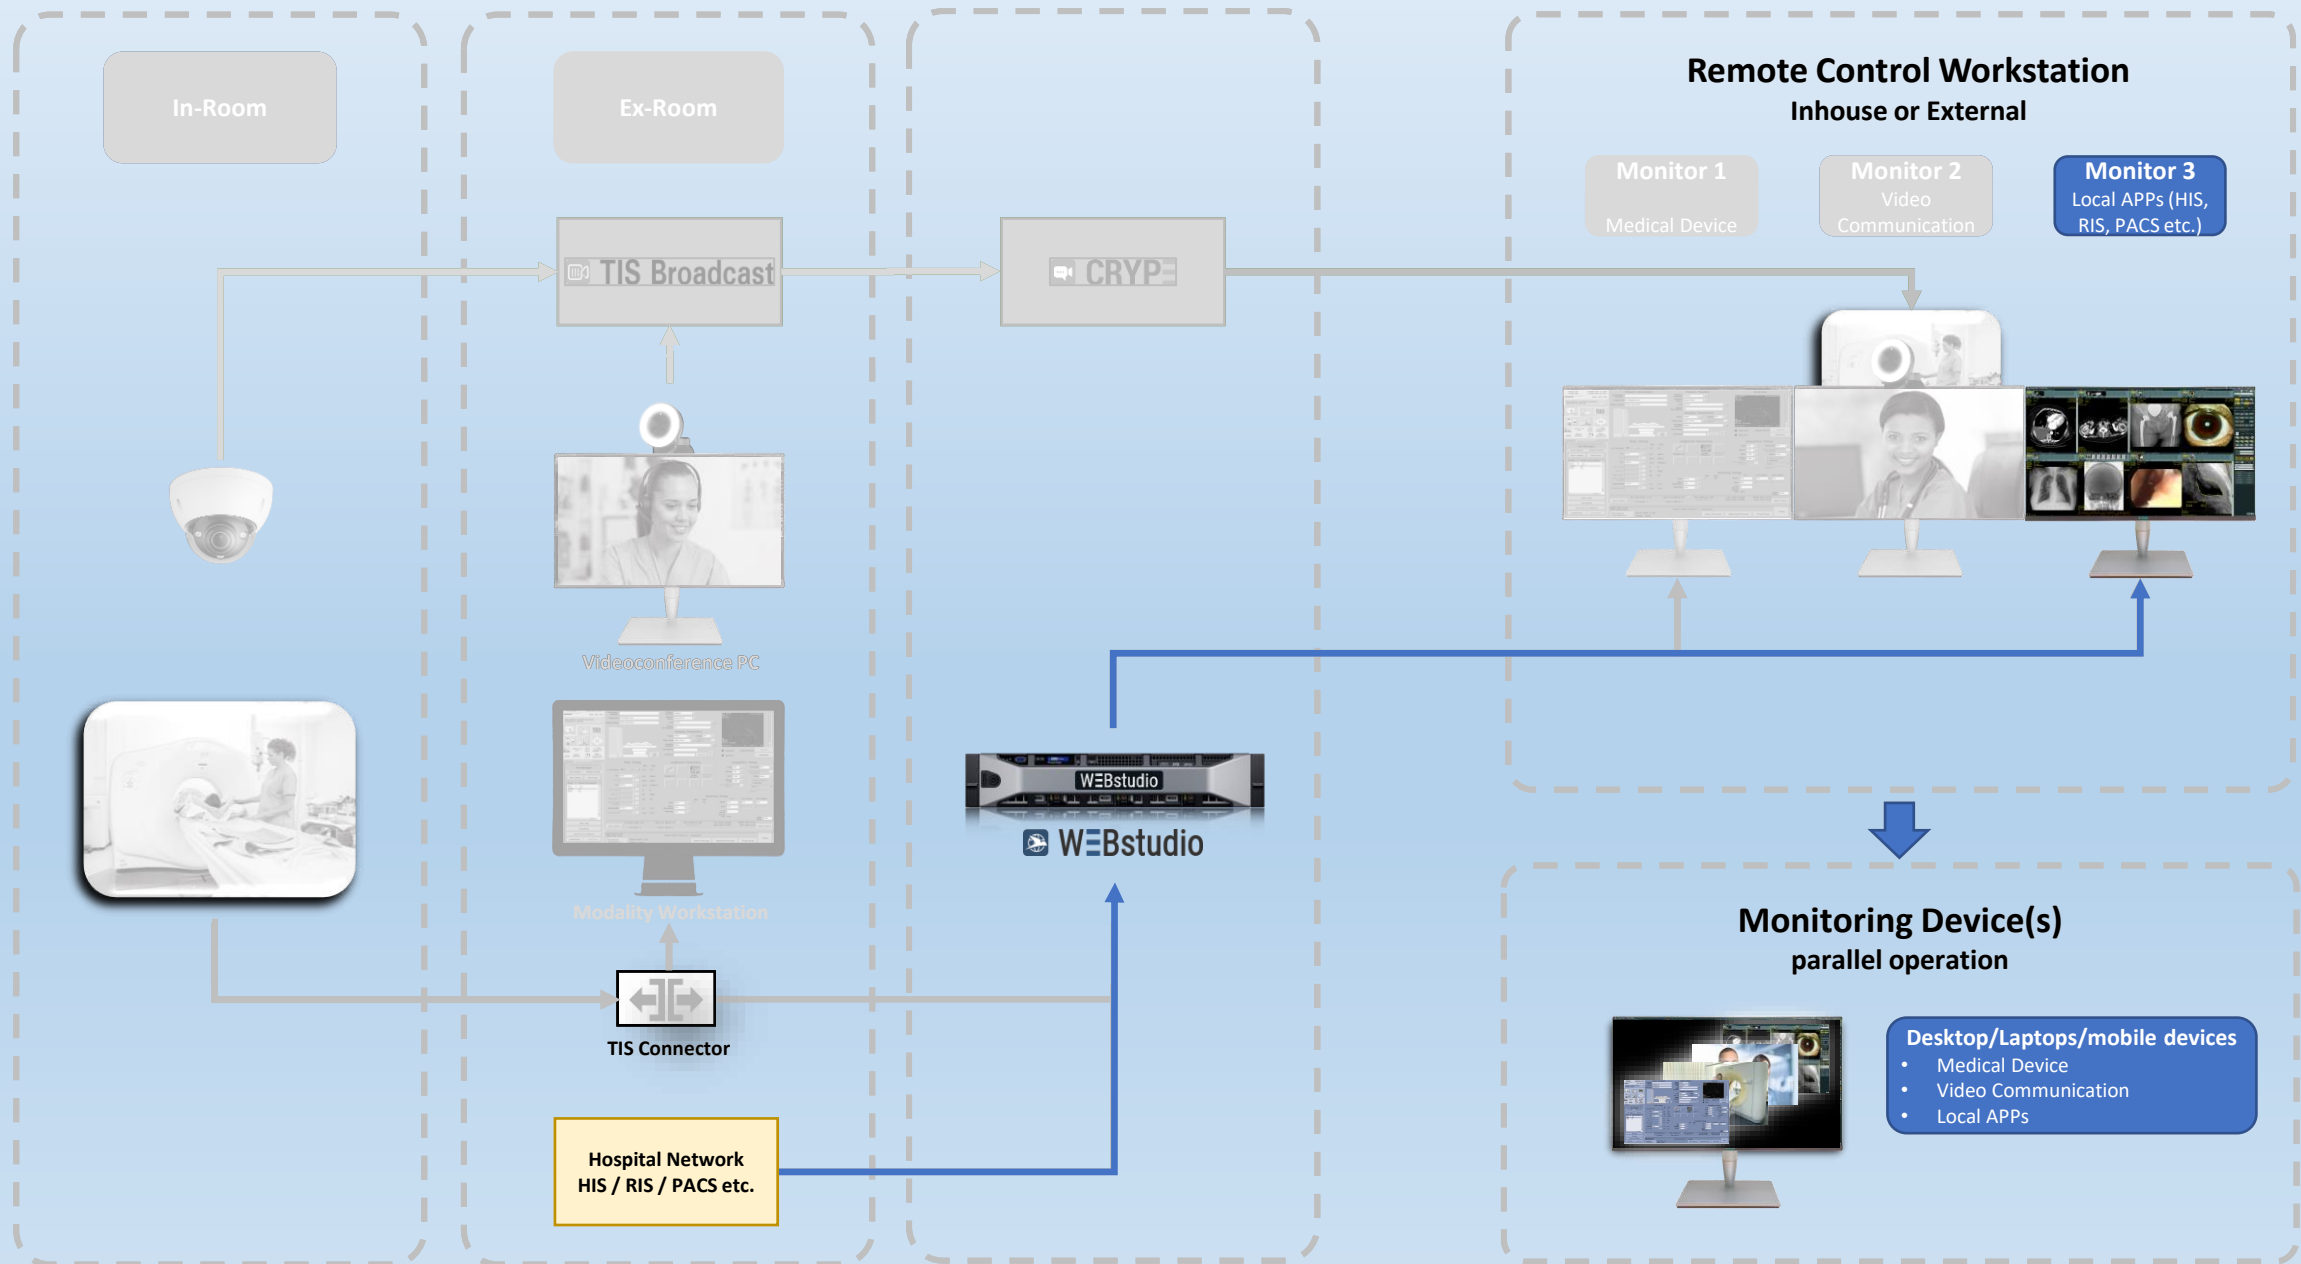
In-Room

Ex-Room

TIS Broadcast

CRYPT

Remote Control Workstation
Inhouse or External

Monitor 1
Medical Device

Monitor 2
Video Communication

Monitor 3
Local APPs (HIS, RIS, PACS etc.)

Videoconference PC

Modality Workstation

WEBstudio

WEBstudio

TIS Connector

Hospital Network
HIS / RIS / PACS etc.

Monitoring Device(s)
parallel operation

Desktop/Laptops/mobile devices
• Medical Device
• Video Communication
• Local APPs